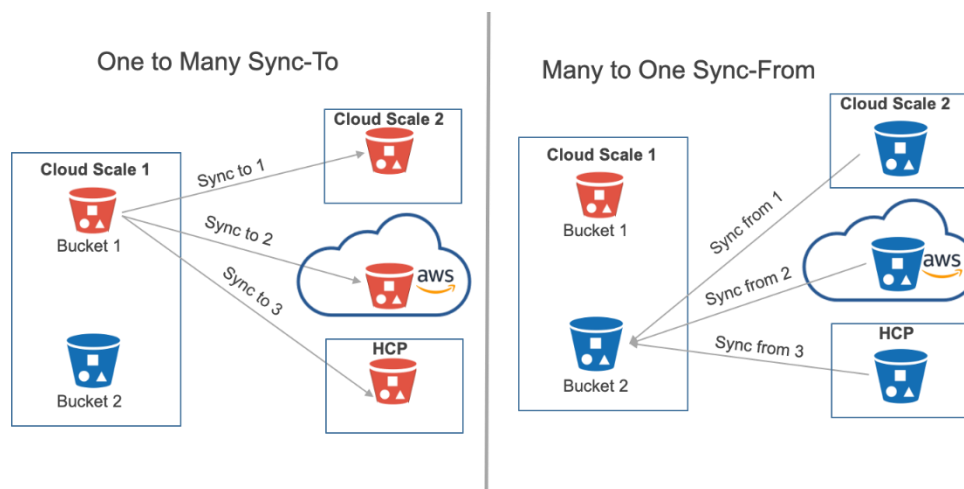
One to Many Sync-To

Cloud Scale 1

Bucket 1

Bucket 2

Sync to 1

Sync to 2

Sync to 3

Cloud Scale 2

aws

HCP

Many to One Sync-From

Cloud Scale 1

Bucket 1

Bucket 2

Sync from 1

Sync from 2

Sync from 3

Cloud Scale 2

aws

HCP